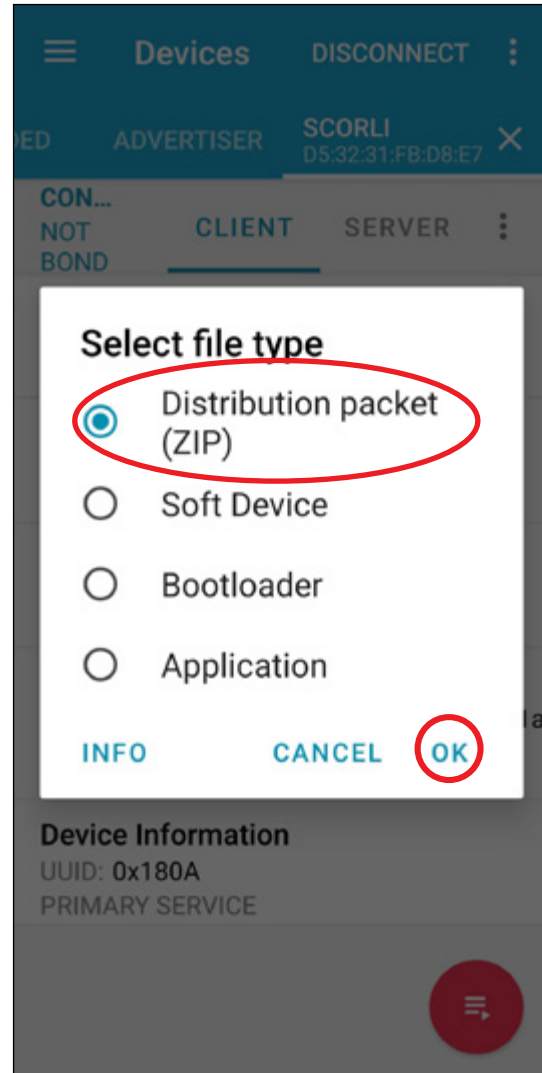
Devices DISCONNECT

DED ADVERTISER SCORLI D5:32:31:FB:D8:E7

CON... NOT BOND CLIENT SERVER

Select file type

Distribution packet (ZIP)

Soft Device

Bootloader

Application

la

INFO CANCEL OK

Device Information
UUID: 0x180A
PRIMARY SERVICE